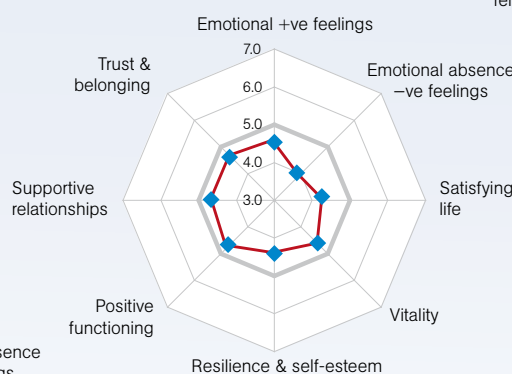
fe

Emotional +ve feelings

7.0

6.0

5.0

4.0

3.0

Trust & belonging

Emotional absence –ve feelings

Supportive relationships

Satisfying life

Positive functioning

Vitality

Resilience & self-esteem

sence
gs